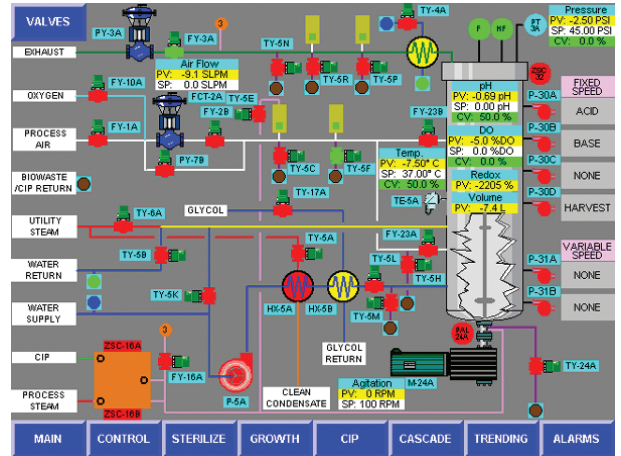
VALVES

PY-3A
FY-3A
3
TY-4A
Pressure
PV: -2.50 PSI
SP: 45.00 PSI
CV: 0.0 %
PT 3A
F
HF

EXHAUST
TY-5N
TY-5R
TY-5P
ZSC 3B

OXYGEN
FY-10A
Air Flow
PV: -9.1 SLPM
SP: 0.0 SLPM
FCT-2A
TY-5E

FIXED SPEED

PROCESS AIR
FY-1A
FY-2B
pH
PV: -0.69 pH
SP: 0.00 pH
CV: 50.0 %
FY-23B
P-30A
ACID

PY-7B
DO
PV: -5.0 %DO
SP: 0.0 %DO
CV: 0.0 %
P-30B
BASE

BIOWASTE /CIP RETURN
TY-5C
TY-5F
Temp
PV: -7.50° C
SP: 37.00° C
CV: 50.0 %
P-30C
NONE

TY-17A
Redox
PV: -2205 %
TE-5A
P-30D
HARVEST

GLYCOL
Volume
PV: -7.4 L

UTILITY STEAM
TY-6A

TY-5A
FY-23A

VARIABLE SPEED

WATER RETURN
TY-5B
TY-5L
TY-5H
P-31A
NONE

TY-5K
HX-5A
HX-5B
P-31B

WATER SUPPLY
TY-5M
NONE

3
GLYCOL RETURN
PAL 24A

CIP
ZSC-16A
FY-16A
M-24A
TY-24A

CLEAN CONDENSATE
Agitation
PV: 0 RPM
SP: 100 RPM

PROCESS STEAM
ZSC-16B
P-5A

MAIN
CONTROL
STERILIZE
GROWTH
CIP
CASCADE
TRENDING
ALARMS